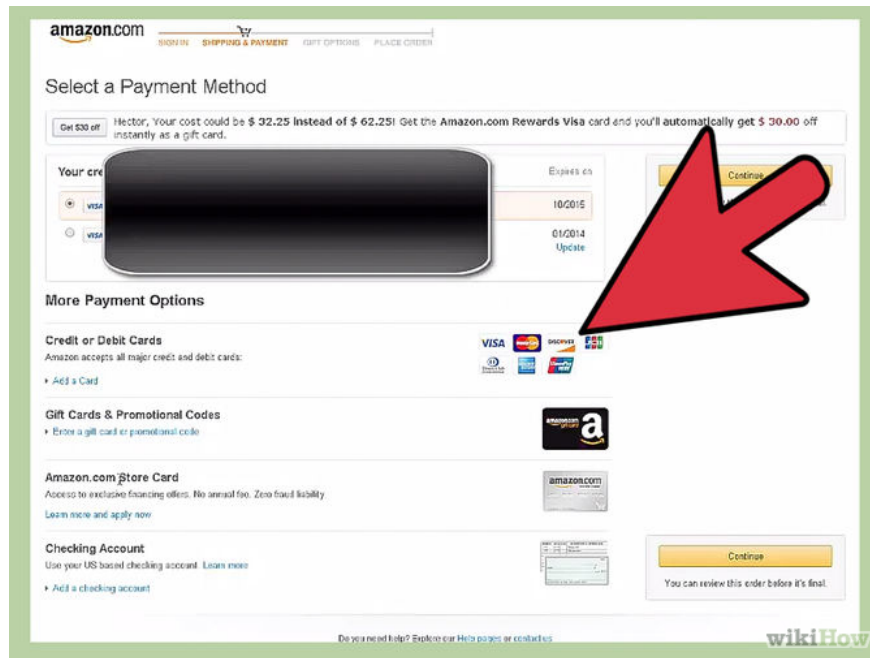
amazon.com

SIGN IN   SHIPPING & PAYMENT   GIFT OPTIONS   PLACE ORDER

Select a Payment Method

Get $30 off   Hector, Your cost could be $ 32.25 instead of $ 62.25! Get the Amazon.com Rewards Visa card and you'll automatically get $ 30.00 off instantly as a gift card.

Your cre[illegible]   Expires on

VISA   10/2015

VISA   01/2014
Update

Continue

More Payment Options

Credit or Debit Cards
Amazon accepts all major credit and debit cards:
Add a Card

VISA   DISCOVER   JCB

Gift Cards & Promotional Codes
Enter a gift card or promotional code

amazon gift card

Amazon.com Store Card
Access to exclusive financing offers. No annual fee. Zero fraud liability.
Learn more and apply now

amazon.com

Checking Account
Use your US based checking account. Learn more
Add a checking account

Continue
You can review this order before it's final.

Do you need help? Explore our Help pages or contact us

wikiHow